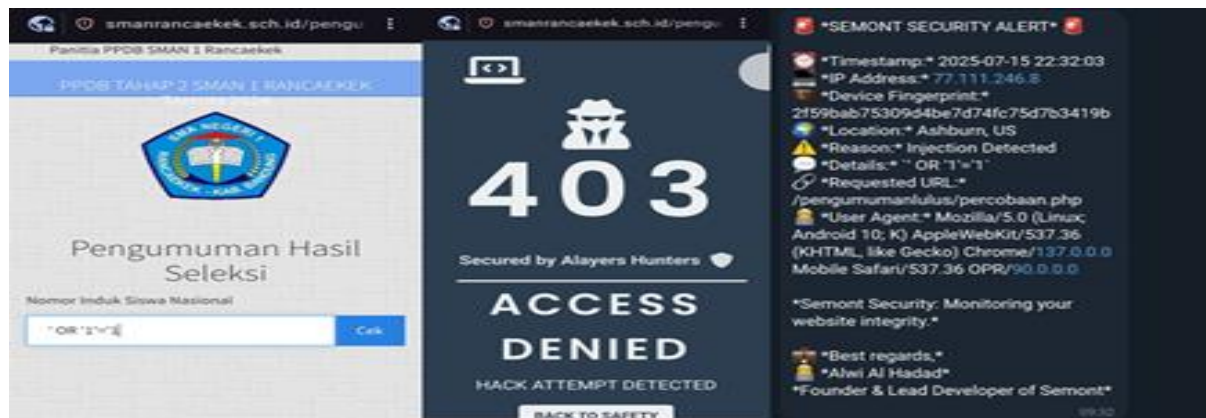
smanrancaekek.sch.id/pengu

Panitia PPDB SMAN 1 Rancaekek

PPDB TAHAP 2 SMAN 1 RANCAEKEK

SMA NEGERI 1 RANCAEKEK - KAB. BANDUNG

Pengumuman Hasil Seleksi

Nomor Induk Siswa Nasional

' OR '1'='1

Cek

smanrancaekek.sch.id/pengu

403

Secured by Alayers Hunters

ACCESS DENIED

HACK ATTEMPT DETECTED

BACK TO SAFETY

*SEMONT SECURITY ALERT*

*Timestamp:* 2025-07-15 22:32:03
*IP Address:* 77.111.246.8
*Device Fingerprint:* 2f59bab75309d4be7d74fc75d7b3419b
*Location:* Ashburn, US
*Reason:* Injection Detected
*Details:* ` OR '1'='1'
*Requested URL:* /pengumumanlulus/percobaan.php
*User Agent:* Mozilla/5.0 (Linux; Android 10; K) AppleWebKit/537.36 (KHTML, like Gecko) Chrome/137.0.0.0 Mobile Safari/537.36 OPR/90.0.0.0

*Semont Security: Monitoring your website integrity.*

*Best regards,*
*Alwi Al Hadad*
*Founder & Lead Developer of Semont*

09:10